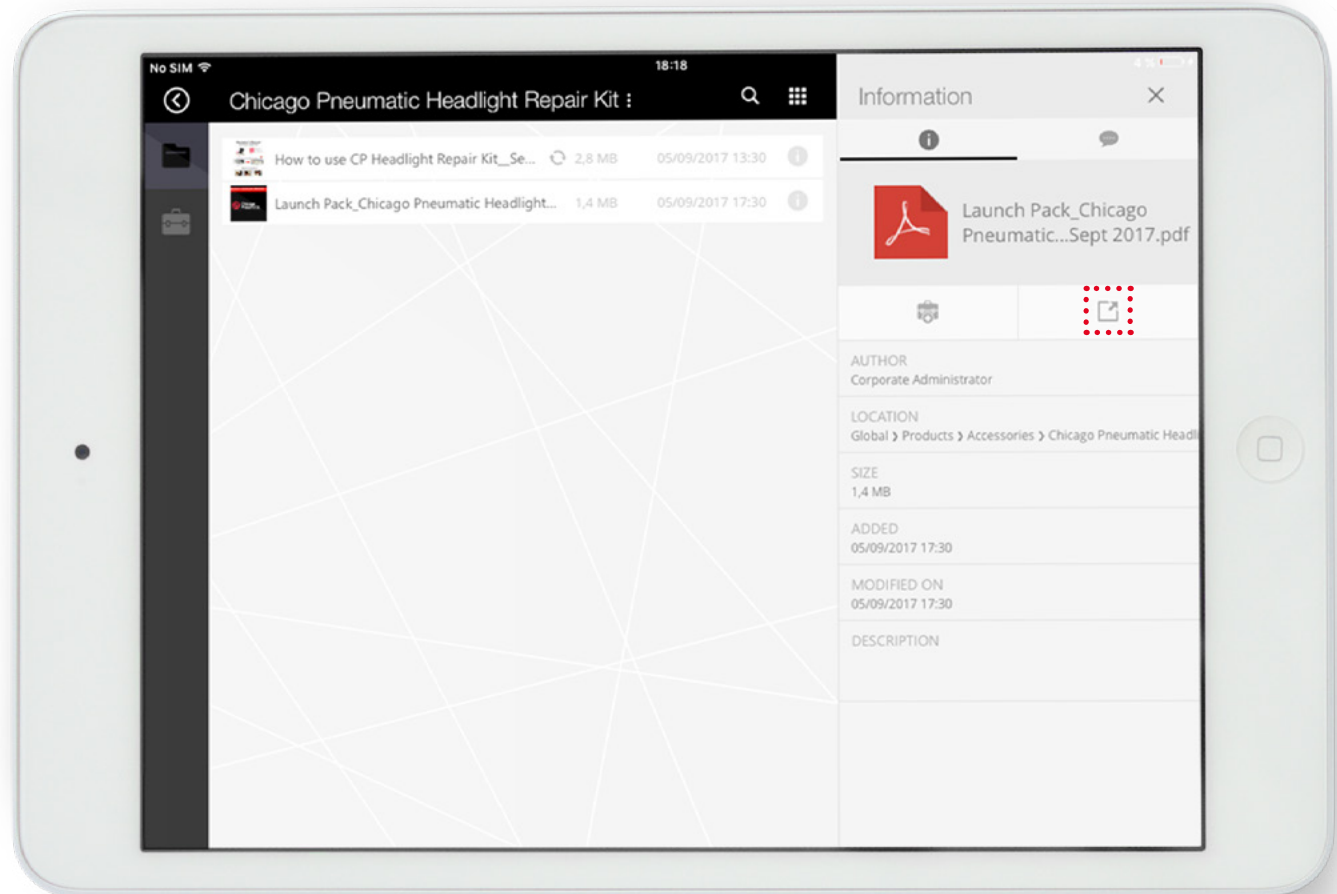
No SIM
18:18

Chicago Pneumatic Headlight Repair Kit

How to use CP Headlight Repair Kit__Se... 2,8 MB 05/09/2017 13:30

Launch Pack_Chicago Pneumatic Headlight... 1,4 MB 05/09/2017 17:30

Information

Launch Pack_Chicago Pneumatic...Sept 2017.pdf

AUTHOR
Corporate Administrator

LOCATION
Global › Products › Accessories › Chicago Pneumatic Headl

SIZE
1,4 MB

ADDED
05/09/2017 17:30

MODIFIED ON
05/09/2017 17:30

DESCRIPTION